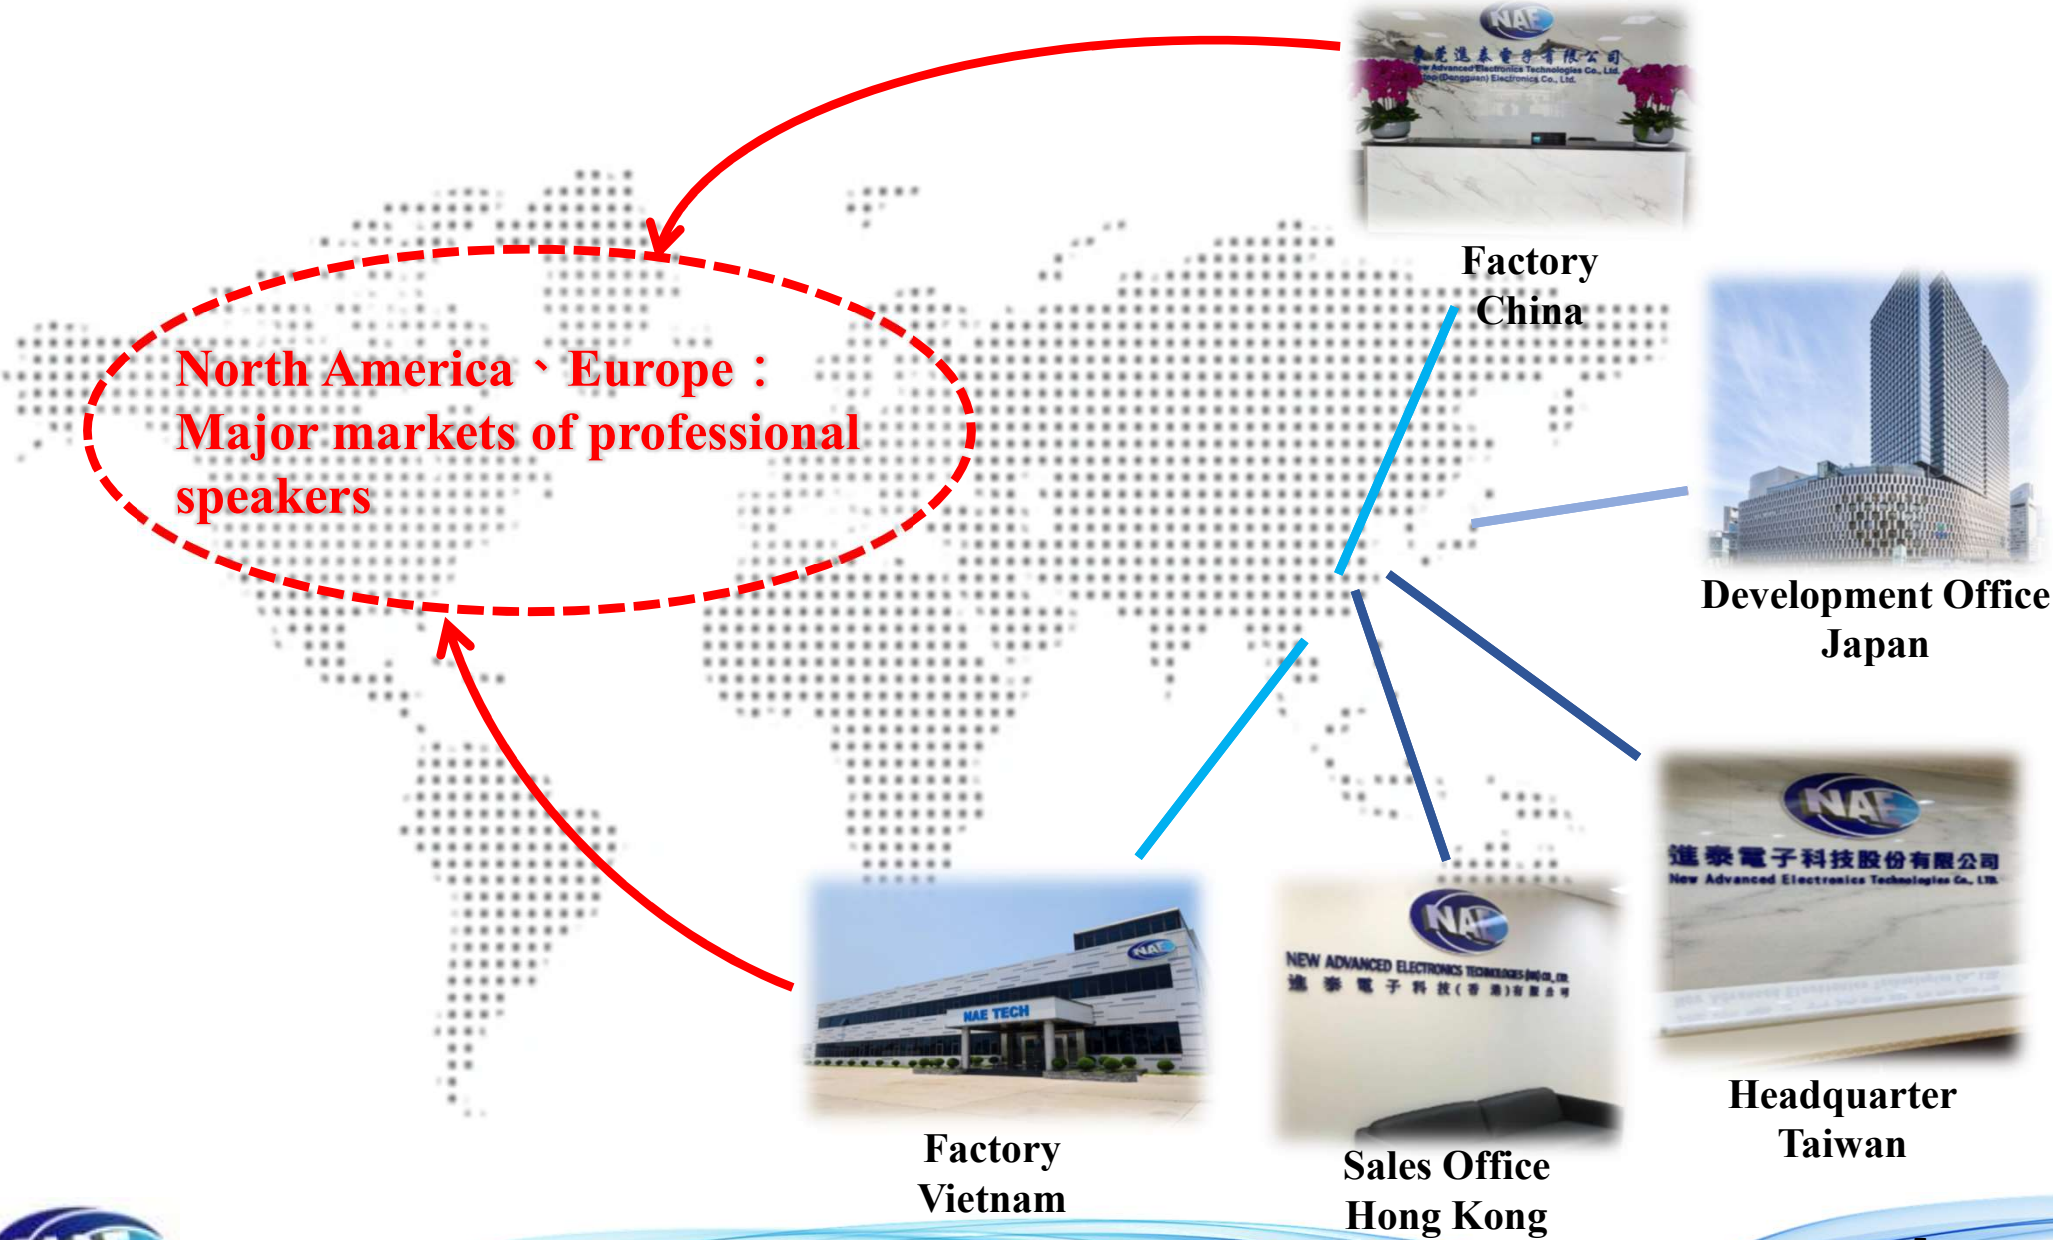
NAE
New Advanced Electronics Technologies Co., Ltd.

Factory
China

North America、Europe：
Major markets of professional speakers

Development Office
Japan

NAE
進泰電子科技股份有限公司
New Advanced Electronics Technologies Co., Ltd.

Headquarter
Taiwan

NAE
NAE TECH

Factory
Vietnam

NAE
NEW ADVANCED ELECTRONICS TECHNOLOGIES (HK) CO., LTD
進泰電子科技(香港)有限公司

Sales Office
Hong Kong